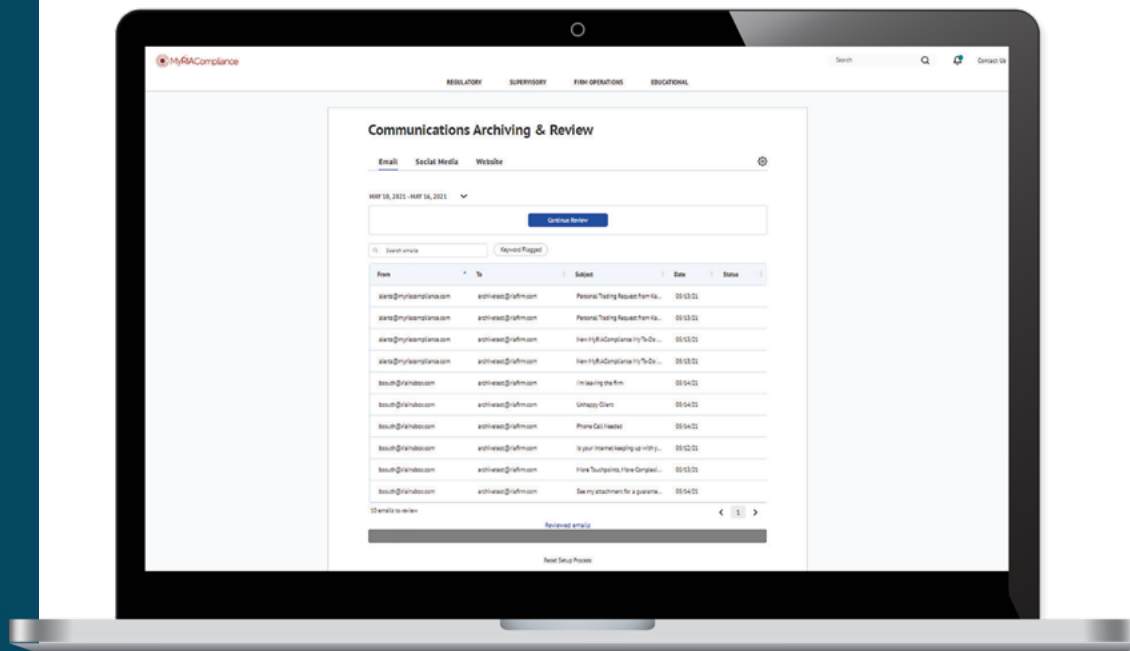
MyRIACompliance

Search

Contact Us

REGULATORY SUPERVISORY FIRM OPERATIONS EDUCATIONAL

Communications Archiving & Review

Email Social Media Website

MAY 10, 2021 - MAY 16, 2021

Continue Review

Search emails

Keyword Flagged

| From | To | Subject | Date | Status |
|---|---|---|---|---|
| alerts@myriacompliance.com | archivetest@riafirm.com | Personal Trading Request from Ka... | 05/13/21 | |
| alerts@myriacompliance.com | archivetest@riafirm.com | Personal Trading Request from Ka... | 05/13/21 | |
| alerts@myriacompliance.com | archivetest@riafirm.com | New MyRIACompliance My To-Do ... | 05/13/21 | |
| alerts@myriacompliance.com | archivetest@riafirm.com | New MyRIACompliance My To-Do ... | 05/13/21 | |
| bsouth@riainbox.com | archivetest@riafirm.com | I'm leaving the firm | 05/14/21 | |
| bsouth@riainbox.com | archivetest@riafirm.com | Unhappy Client | 05/14/21 | |
| bsouth@riainbox.com | archivetest@riafirm.com | Phone Call Needed | 05/14/21 | |
| bsouth@riainbox.com | archivetest@riafirm.com | Is your internet keeping up with y... | 05/12/21 | |
| bsouth@riainbox.com | archivetest@riafirm.com | More Touchpoints, More Complexi... | 05/13/21 | |
| bsouth@riainbox.com | archivetest@riafirm.com | See my attachment for a guarante... | 05/14/21 | |

10 emails to review

1

Reviewed emails

Reset Setup Process